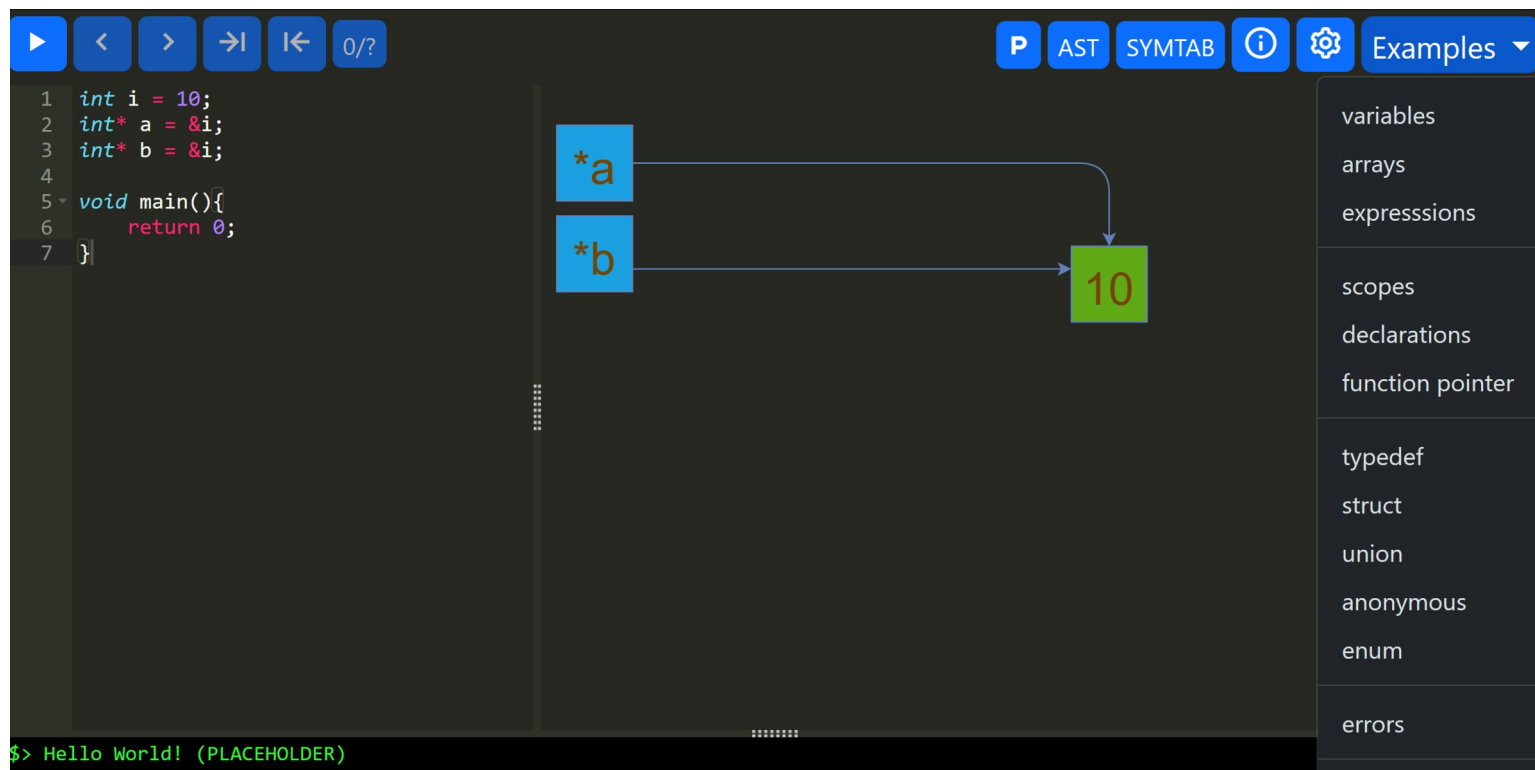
0/? P AST SYMTAB Examples

1 int i = 10;
2 int* a = &i;
3 int* b = &i;
4
5 void main(){
6 return 0;
7 }

*a

*b

10

variables
arrays
expresssions

scopes
declarations
function pointer

typedef
struct
union
anonymous
enum

errors

$> Hello World! (PLACEHOLDER)